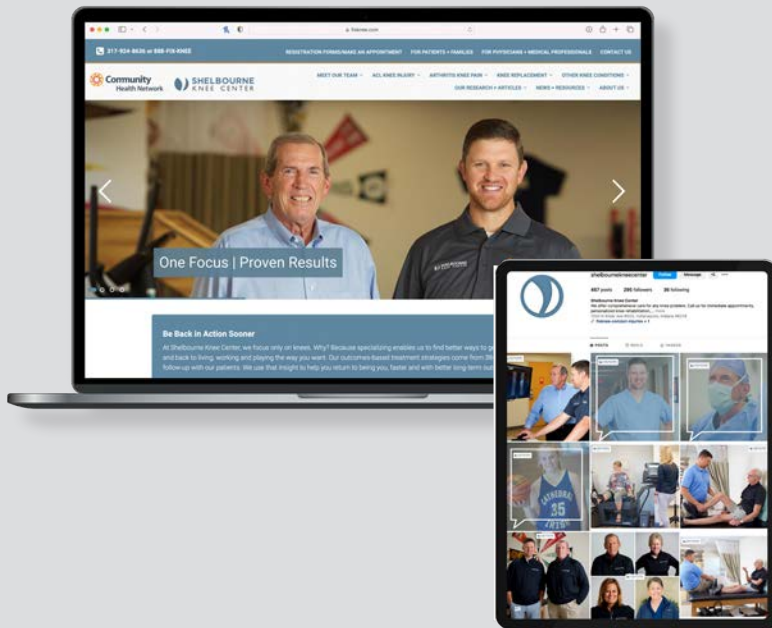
fiskree.com

317-924-8636 or 888-FIX-KNEE

REGISTRATION FORMS/MAKE AN APPOINTMENT FOR PATIENTS + FAMILIES FOR PHYSICIANS + MEDICAL PROFESSIONALS CONTACT US

Community Health Network

SHELBOURNE KNEE CENTER

MEET OUR TEAM ACL KNEE INJURY ARTHRITIS KNEE PAIN KNEE REPLACEMENT OTHER KNEE CONDITIONS OUR RESEARCH + ARTICLES NEWS + RESOURCES ABOUT US

One Focus | Proven Results

Be Back in Action Sooner

At Shelbourne Knee Center, we focus only on knees. Why? Because specializing enables us to find better ways to g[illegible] and back to living, working and playing the way you want. Our outcomes-based treatment strategies come from 3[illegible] follow-up with our patients. We use that insight to help you return to being you, faster and with better long-term ou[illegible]

shelbourneknee center Follow Message

467 posts 295 followers 36 following

Shelbourne Knee Center

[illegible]

CATHEDRAL
35